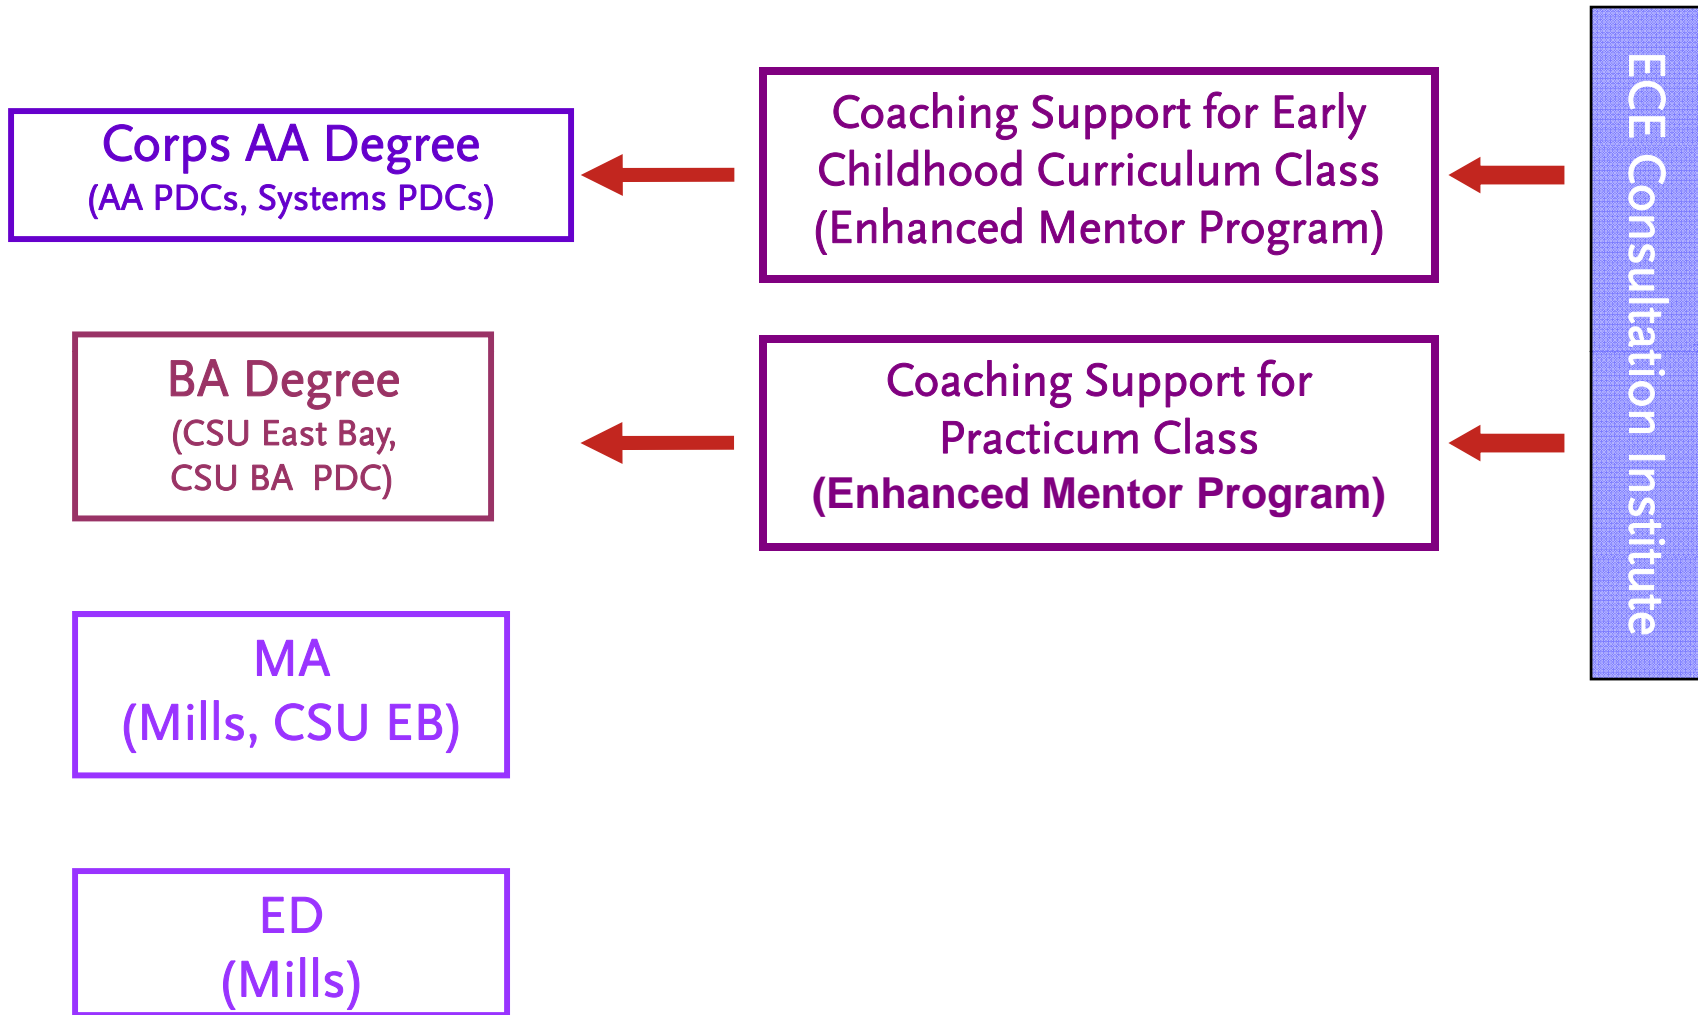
Corps AA Degree
(AA PDCs, Systems PDCs)

Coaching Support for Early Childhood Curriculum Class
(Enhanced Mentor Program)

ECE Consultation Institute

BA Degree
(CSU East Bay, CSU BA PDC)

Coaching Support for Practicum Class
(Enhanced Mentor Program)

MA
(Mills, CSU EB)

ED
(Mills)